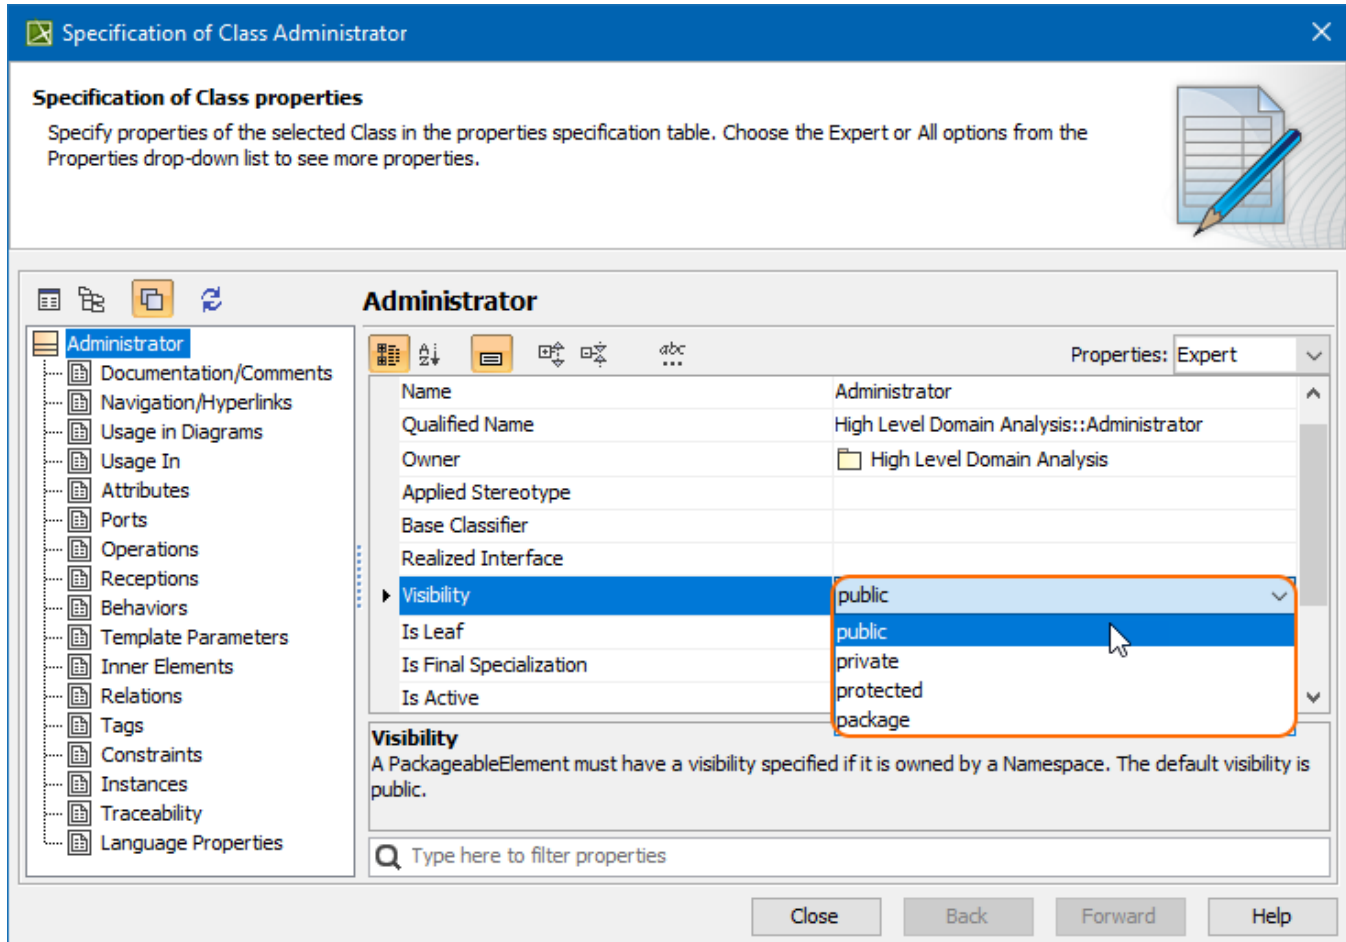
Specification of Class Administrator

Specification of Class properties

Specify properties of the selected Class in the properties specification table. Choose the Expert or All options from the Properties drop-down list to see more properties.

Administrator
Documentation/Comments
Navigation/Hyperlinks
Usage in Diagrams
Usage In
Attributes
Ports
Operations
Receptions
Behaviors
Template Parameters
Inner Elements
Relations
Tags
Constraints
Instances
Traceability
Language Properties

Administrator

Properties: Expert

| | |
|---|---|
| Name | Administrator |
| Qualified Name | High Level Domain Analysis::Administrator |
| Owner | High Level Domain Analysis |
| Applied Stereotype | |
| Base Classifier | |
| Realized Interface | |
| Visibility | public |
| Is Leaf | |
| Is Final Specialization | |
| Is Active | |

public
private
protected
package

Visibility
A PackageableElement must have a visibility specified if it is owned by a Namespace. The default visibility is public.

Type here to filter properties

Close Back Forward Help